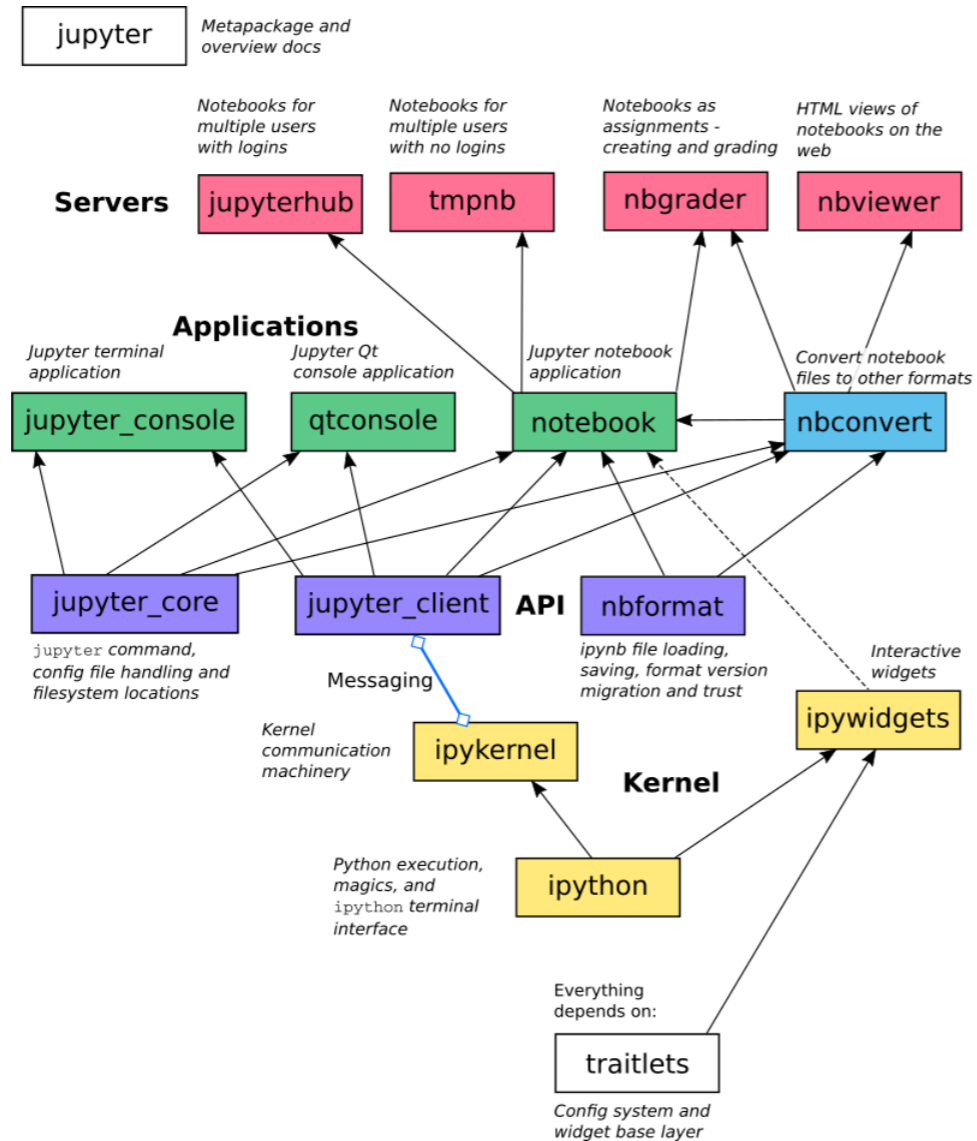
jupyter

Metapackage and overview docs

Notebooks for multiple users with logins

Notebooks for multiple users with no logins

Notebooks as assignments - creating and grading

HTML views of notebooks on the web

Servers

jupyterhub

tmpnb

nbgrader

nbviewer

Applications

Jupyter terminal application

Jupyter Qt console application

Jupyter notebook application

Convert notebook files to other formats

jupyter_console

qtconsole

notebook

nbconvert

jupyter_core

jupyter_client

API

nbformat

jupyter command, config file handling and filesystem locations

Messaging

ipynb file loading, saving, format version migration and trust

Interactive widgets

ipywidgets

Kernel communication machinery

ipykernel

Kernel

Python execution, magics, and ipython terminal interface

ipython

Everything depends on:

traitlets

Config system and widget base layer